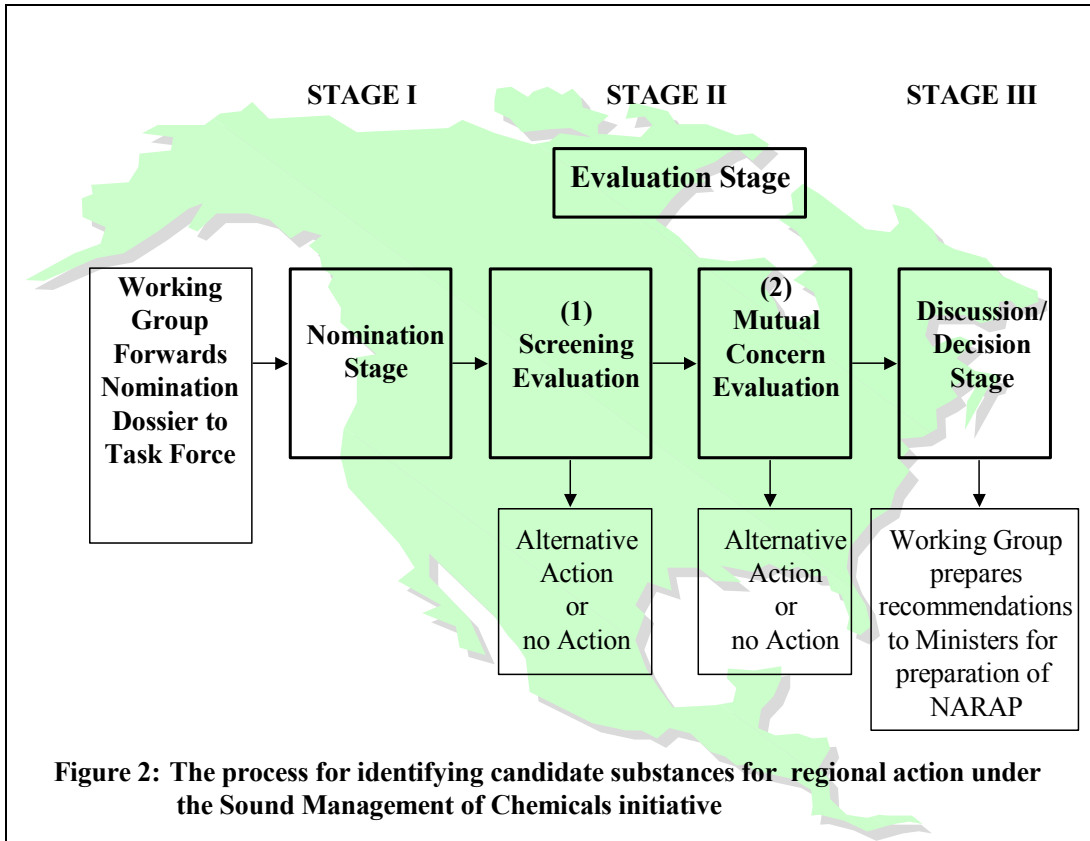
STAGE I

STAGE II

STAGE III

Evaluation Stage

Working Group Forwards Nomination Dossier to Task Force

Nomination Stage

(1) Screening Evaluation

(2) Mutual Concern Evaluation

Discussion/ Decision Stage

Alternative Action or no Action

Alternative Action or no Action

Working Group prepares recommendations to Ministers for preparation of NARAP

Figure 2: The process for identifying candidate substances for regional action under the Sound Management of Chemicals initiative